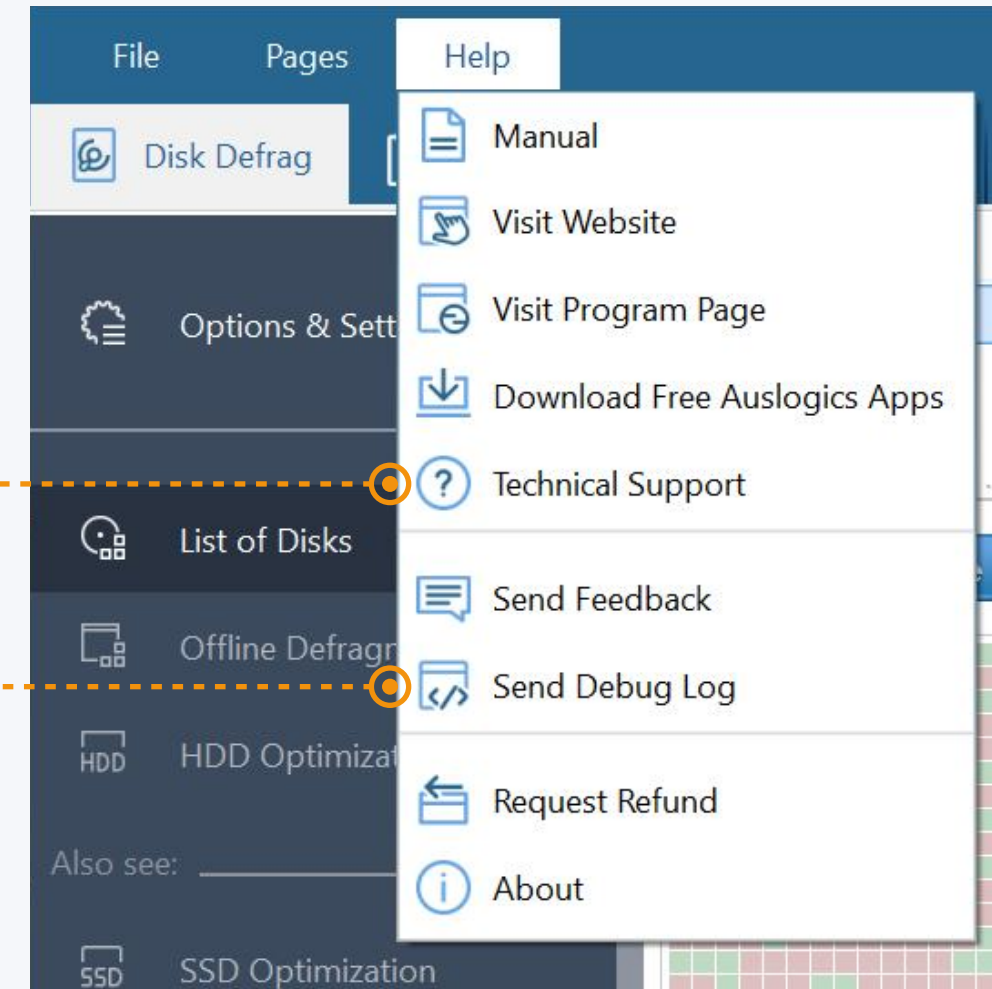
File Pages Help

Disk Defrag

Options & Sett

List of Disks

Offline Defragr

HDD HDD Optimizat

Also see:

SSD SSD Optimization

Manual

Visit Website

Visit Program Page

Download Free Auslogics Apps

Technical Support

Send Feedback

Send Debug Log

Request Refund

About